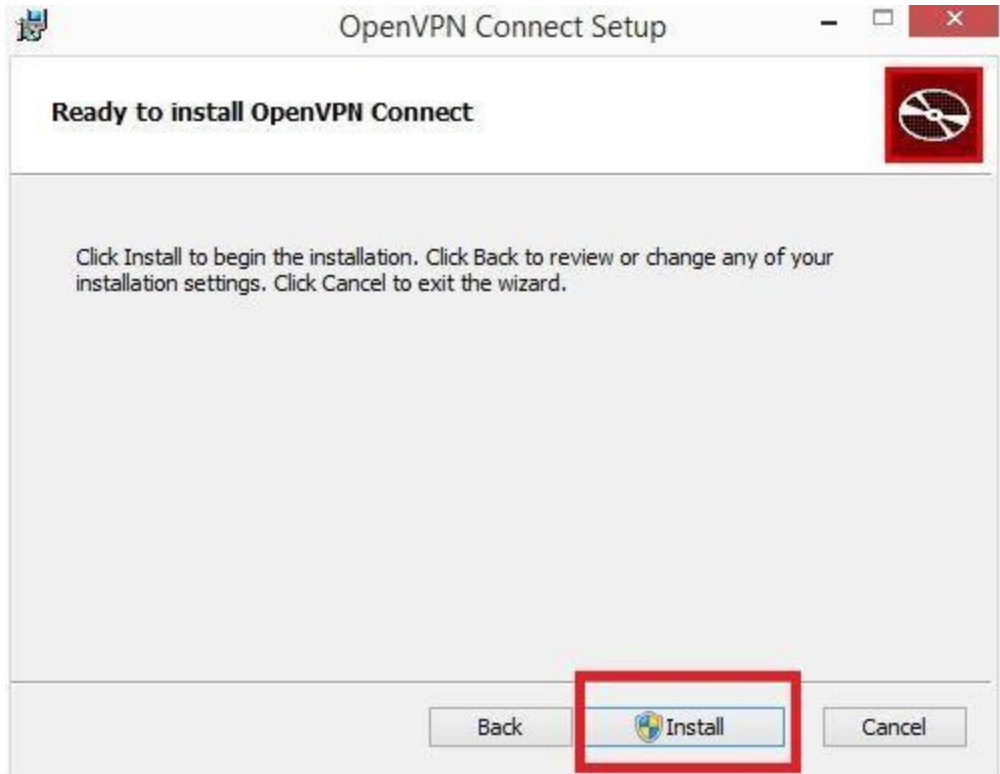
OpenVPN Connect Setup

Ready to install OpenVPN Connect

Click Install to begin the installation. Click Back to review or change any of your installation settings. Click Cancel to exit the wizard.

Back

Install

Cancel